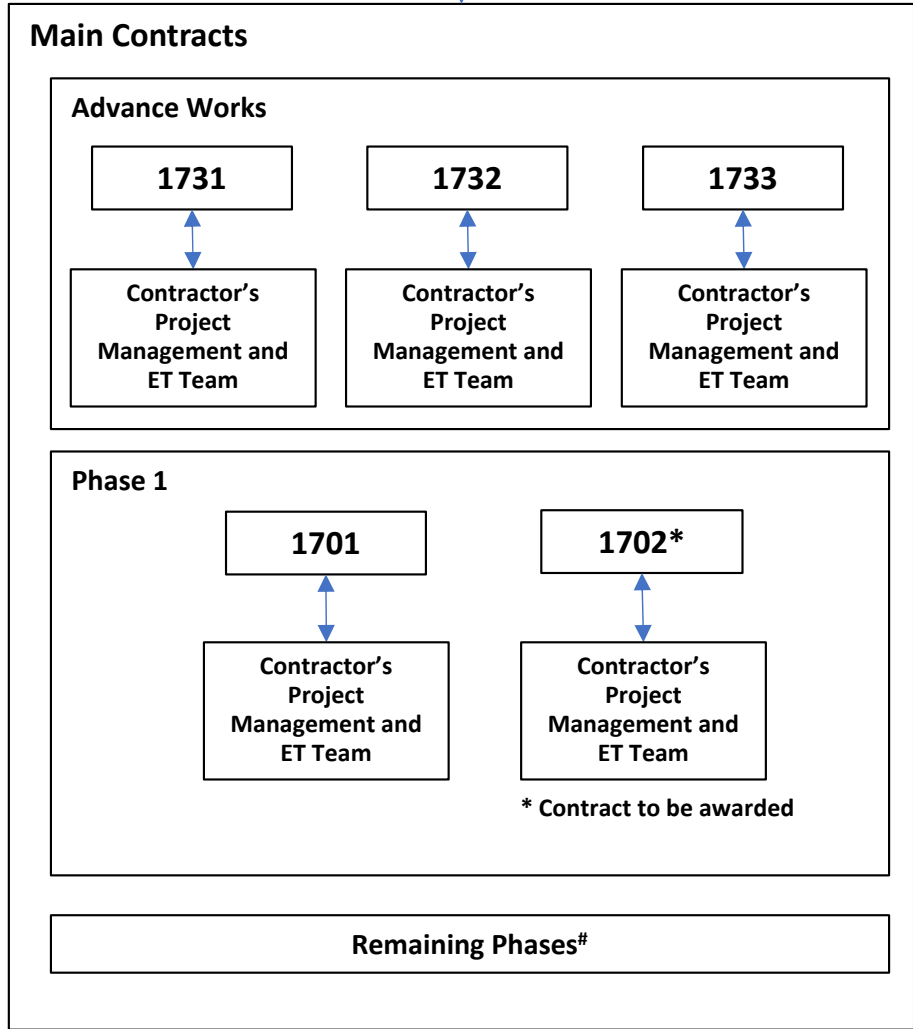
Main Contracts

Advance Works

1731

Contractor's Project Management and ET Team

1732

Contractor's Project Management and ET Team

1733

Contractor's Project Management and ET Team

Phase 1

1701

Contractor's Project Management and ET Team

1702*

Contractor's Project Management and ET Team

* Contract to be awarded

Remaining Phases$^{\#}$